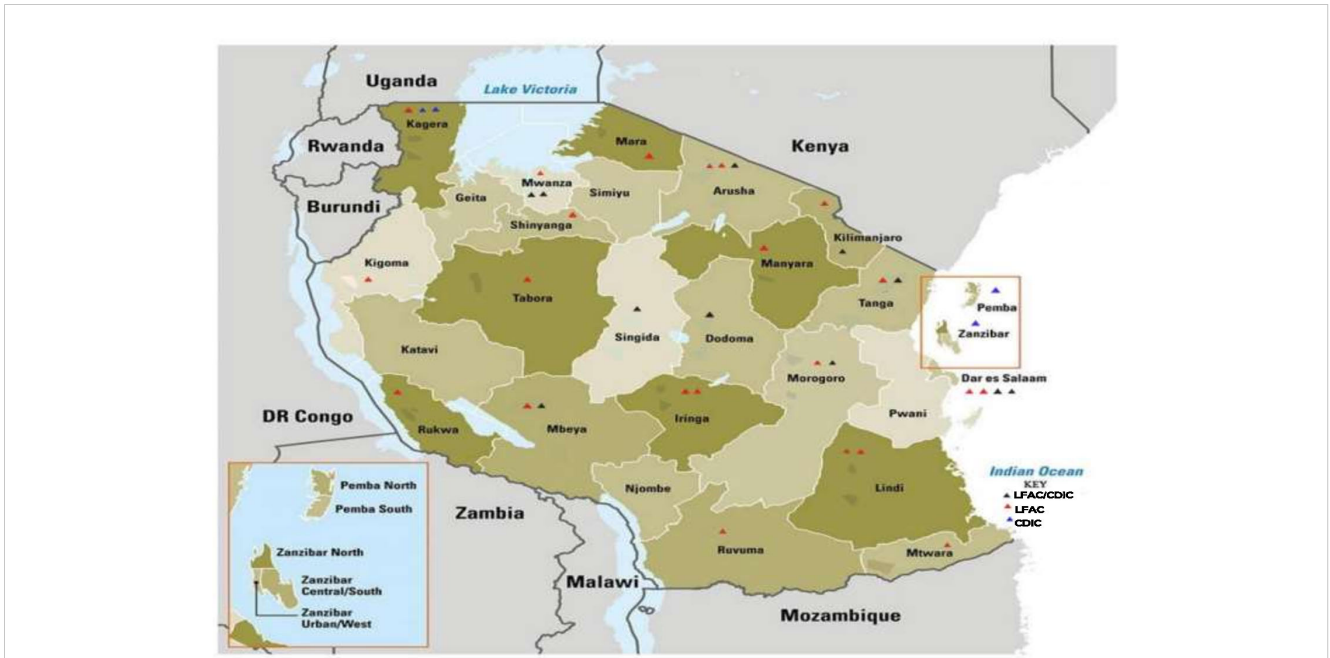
Uganda
Lake Victoria
Kagera
Rwanda
Mara
Kenya
Mwanza
Simiyu
Arusha
Geita
Burundi
Shinyanga
Kilimanjaro
Kigoma
Manyara
Tabora
Tanga
Pemba
Singida
Dodoma
Zanzibar
Katavi
Morogoro
Dar es Salaam
DR Congo
Iringa
Pwani
Mbeya
Rukwa
Indian Ocean
Pemba North
KEY
LFAC/CDIC
Lindi
LFAC
Njombe
CDIC
Pemba South
Zambia
Zanzibar North
Ruvuma
Mtwara
Zanzibar Central/South
Malawi
Zanzibar Urban/West
Mozambique